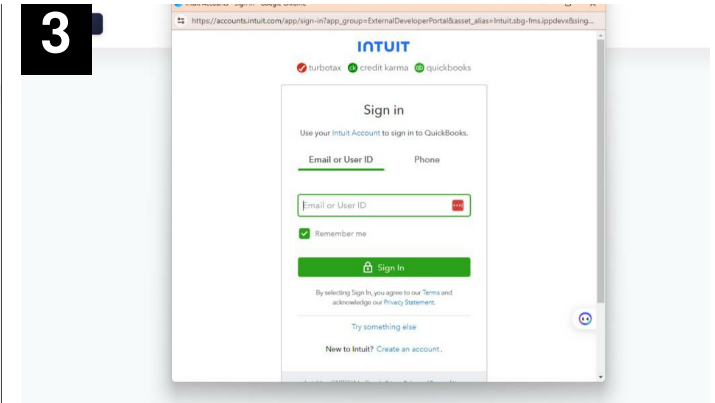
3

https://accounts.intuit.com/app/sign-in?app_group=ExternalDeveloperPortal&asset_alias=Intuit.sbg-fms.ippdevx&sig...

INTUIT

turbotax credit karma quickbooks

Sign in

Use your Intuit Account to sign in to QuickBooks.

Email or User ID

Phone

Email or User ID

Remember me

Sign In

By selecting Sign In, you agree to our Terms and acknowledge our Privacy Statement.

Try something else

New to Intuit? Create an account.